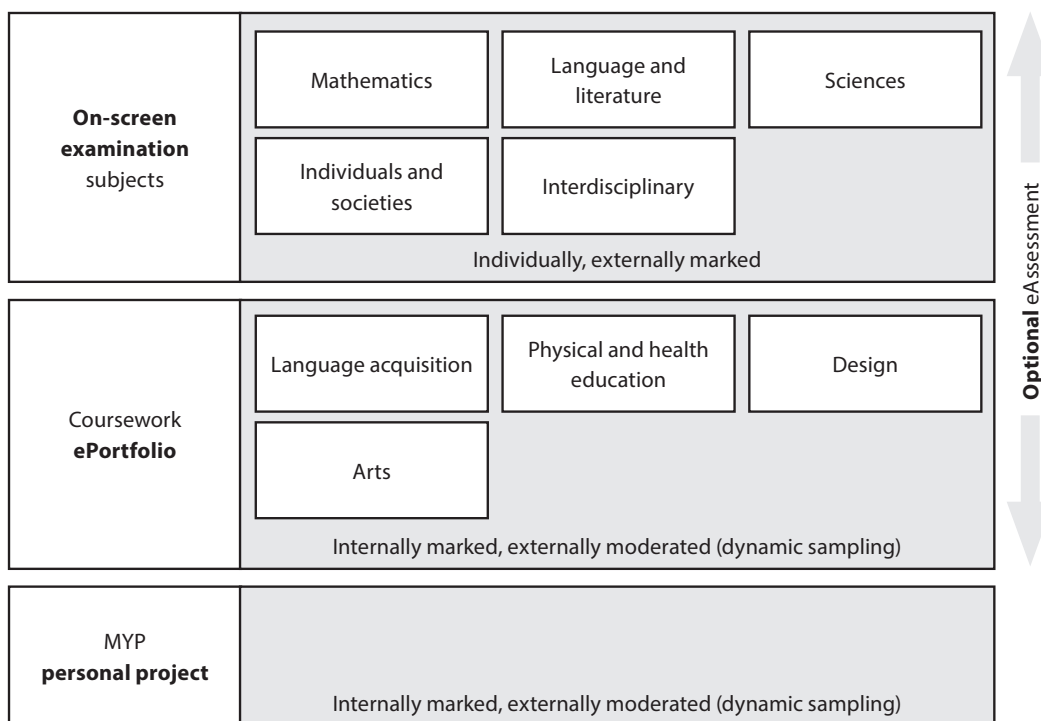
On-screen examination subjects

Mathematics

Language and literature

Sciences

Individuals and societies

Interdisciplinary

Individually, externally marked

Coursework ePortfolio

Language acquisition

Physical and health education

Design

Arts

Internally marked, externally moderated (dynamic sampling)

MYP personal project

Internally marked, externally moderated (dynamic sampling)

Optional eAssessment